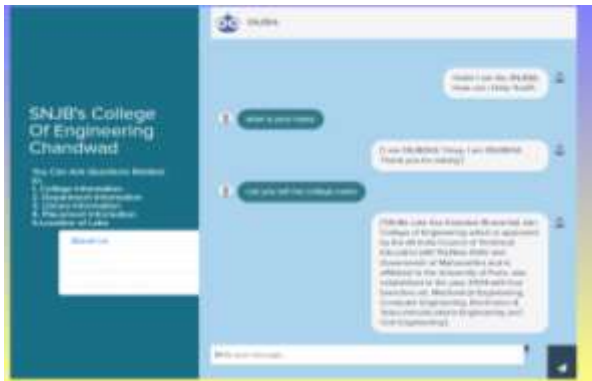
SNJB's College Of Engineering Chandwad

You Can Ask Questions Related to
1. College Information
2. Department Information
3. Library Information
4. Placement Information
5. Location of Labs

About Us

SNJBot

Hello! I am the SNJBot. How can I help You?

what is your name

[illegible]

can you tell the college name

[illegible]

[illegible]